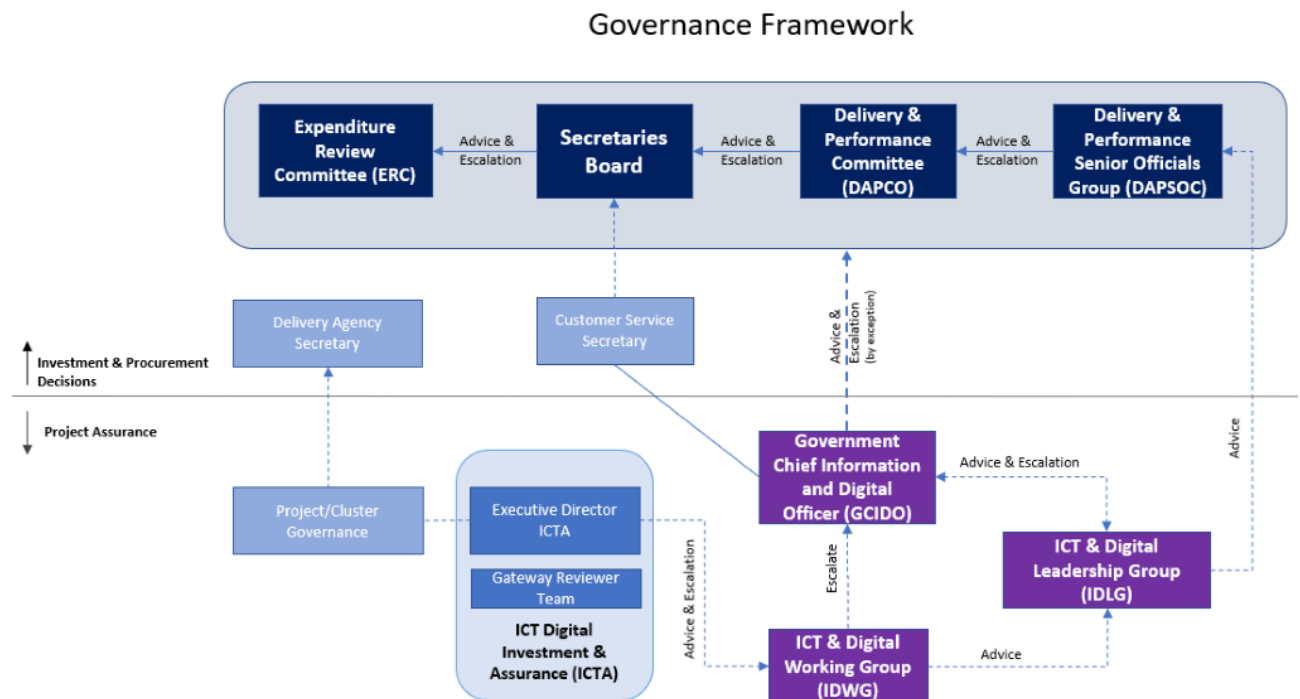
Governance Framework

Expenditure Review Committee (ERC)

Advice & Escalation

Secretaries Board

Advice & Escalation

Delivery & Performance Committee (DAPCO)

Advice & Escalation

Delivery & Performance Senior Officials Group (DAPSOC)

Delivery Agency Secretary

Customer Service Secretary

Advice & Escalation (by exception)

Investment & Procurement Decisions

Project Assurance

Advice

Government Chief Information and Digital Officer (GCIDO)

Advice & Escalation

Project/Cluster Governance

Executive Director ICTA

Gateway Reviewer Team

ICT Digital Investment & Assurance (ICTA)

Advice & Escalation

Escalate

ICT & Digital Leadership Group (IDLG)

ICT & Digital Working Group (IDWG)

Advice